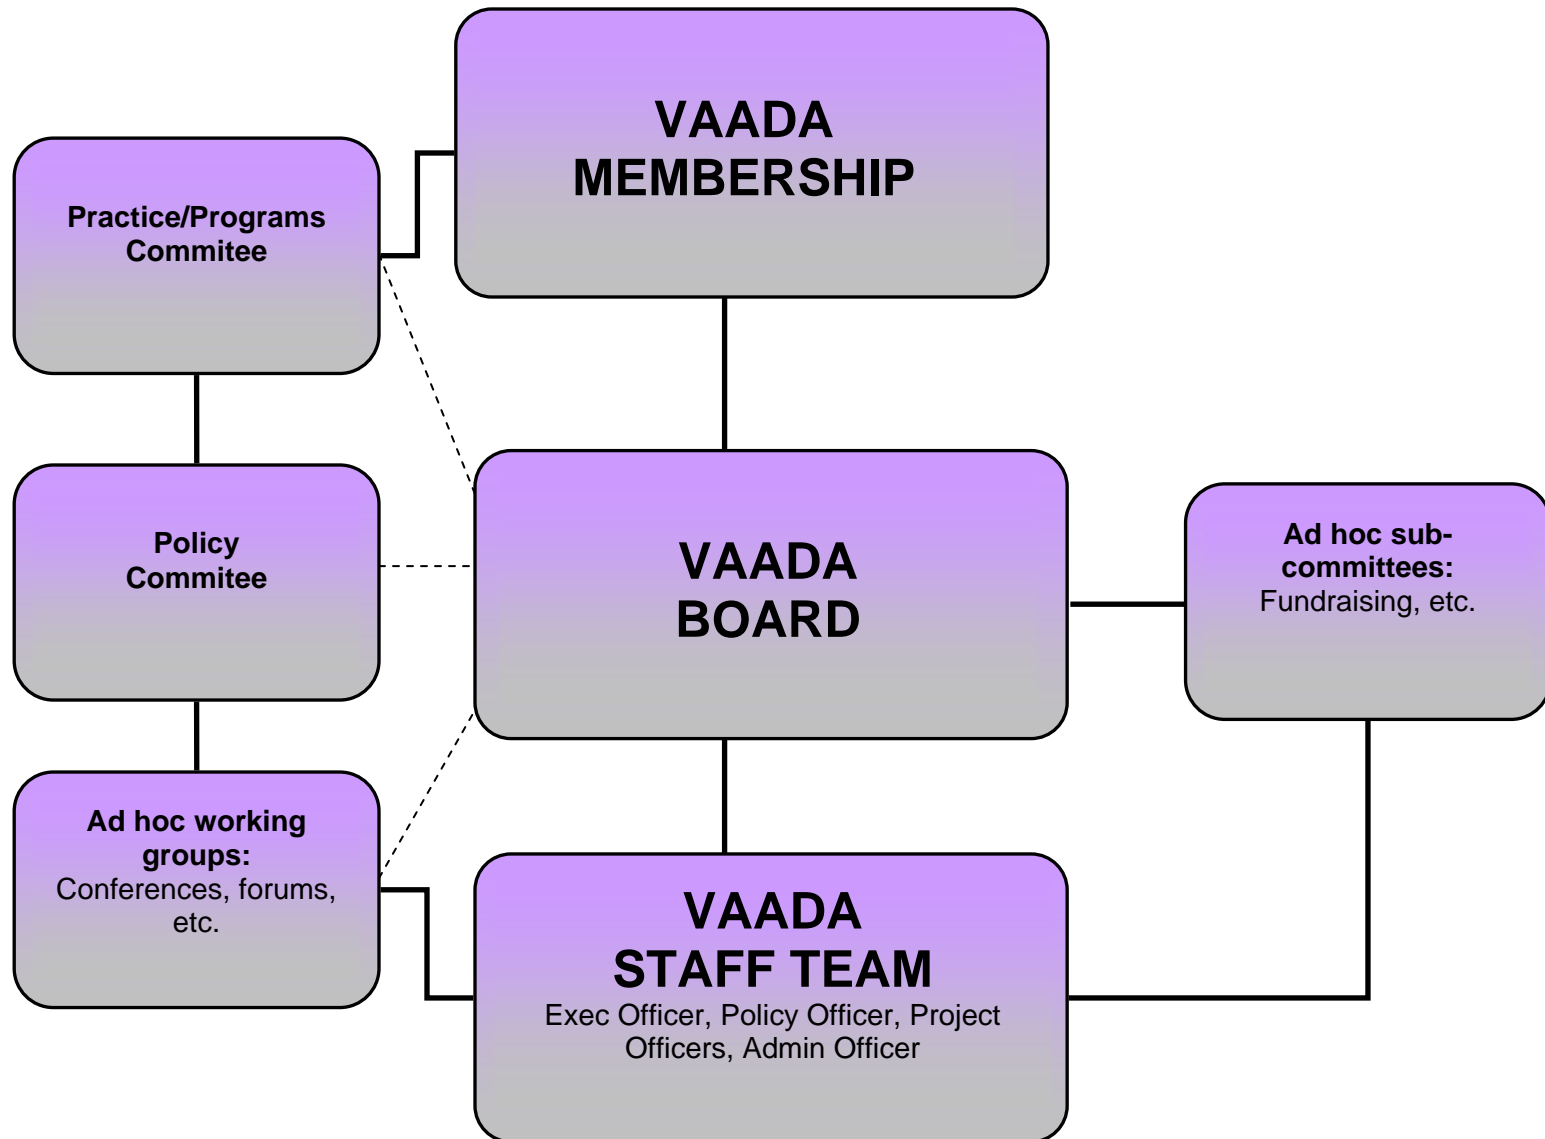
VAADA MEMBERSHIP

Practice/Programs Commitee

Policy Commitee

Ad hoc working groups: Conferences, forums, etc.

VAADA BOARD

Ad hoc sub-committees: Fundraising, etc.

VAADA STAFF TEAM
Exec Officer, Policy Officer, Project Officers, Admin Officer